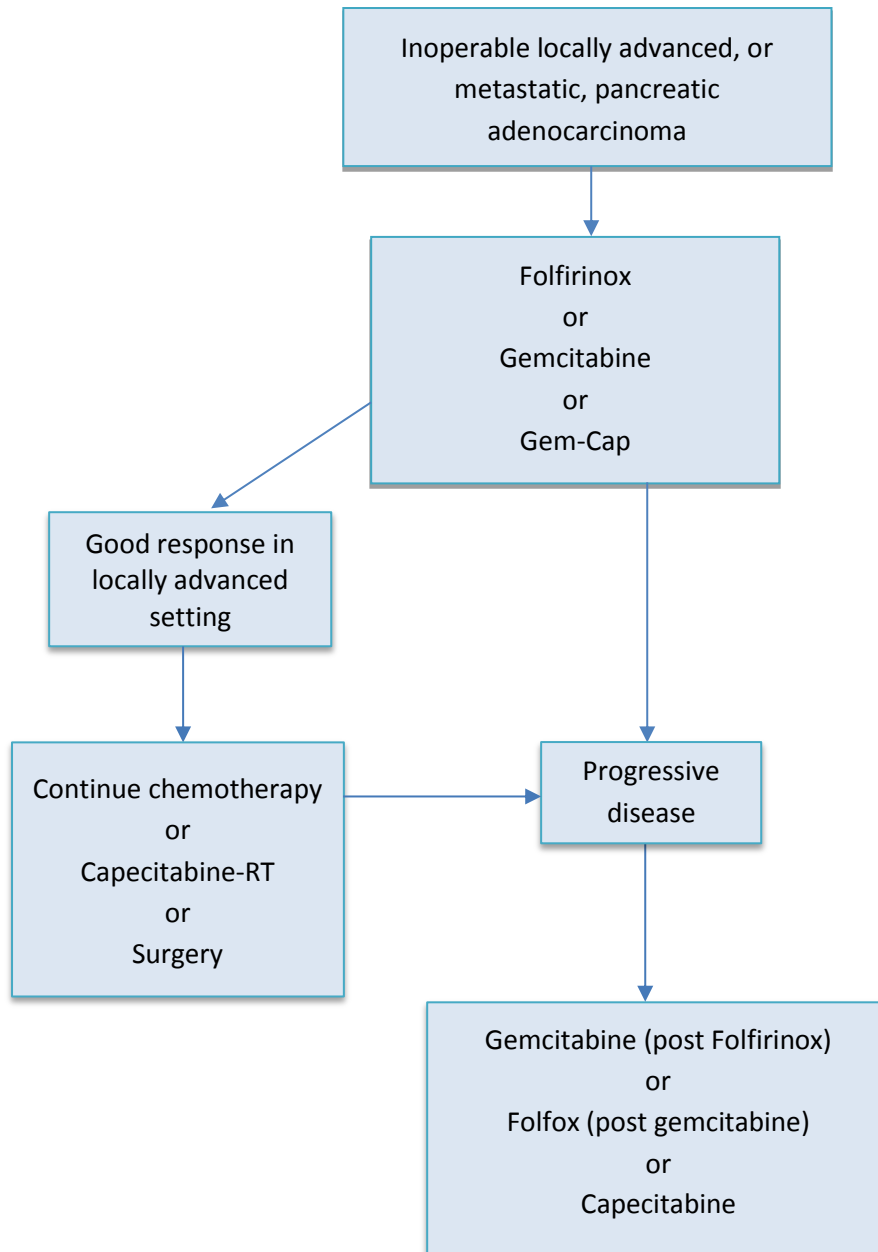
Inoperable locally advanced, or metastatic, pancreatic adenocarcinoma

Folfirinox
or
Gemcitabine
or
Gem-Cap

Good response in locally advanced setting

Continue chemotherapy
or
Capecitabine-RT
or
Surgery

Progressive disease

Gemcitabine (post Folfirinox)
or
Folfox (post gemcitabine)
or
Capecitabine